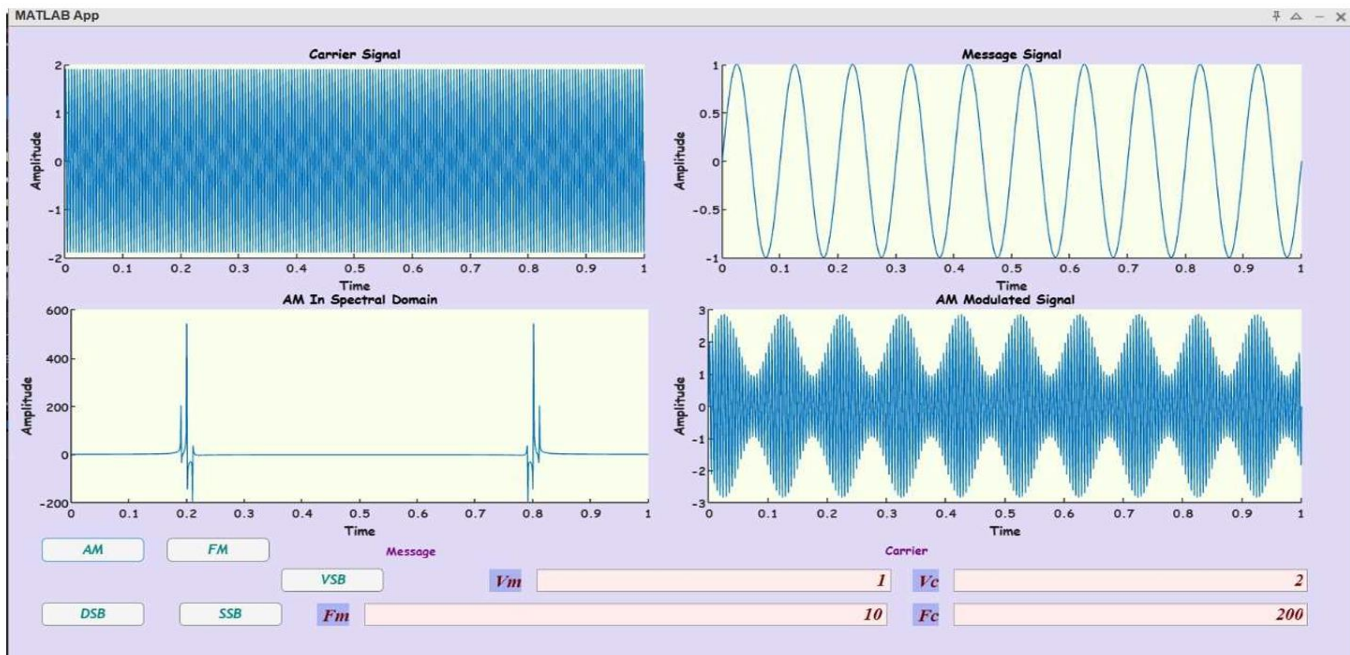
MATLAB App

Carrier Signal

2
1
0
-1
-2
Amplitude
0 0.1 0.2 0.3 0.4 0.5 0.6 0.7 0.8 0.9 1
Time

Message Signal

1
0.5
0
-0.5
-1
Amplitude
0 0.1 0.2 0.3 0.4 0.5 0.6 0.7 0.8 0.9 1
Time

AM In Spectral Domain

600
400
200
0
-200
Amplitude
0 0.1 0.2 0.3 0.4 0.5 0.6 0.7 0.8 0.9 1
Time

AM Modulated Signal

3
2
1
0
-1
-2
-3
Amplitude
0 0.1 0.2 0.3 0.4 0.5 0.6 0.7 0.8 0.9 1
Time

AM
FM
Message
Carrier
VSB
Vm
1
Vc
2
DSB
SSB
Fm
10
Fc
200